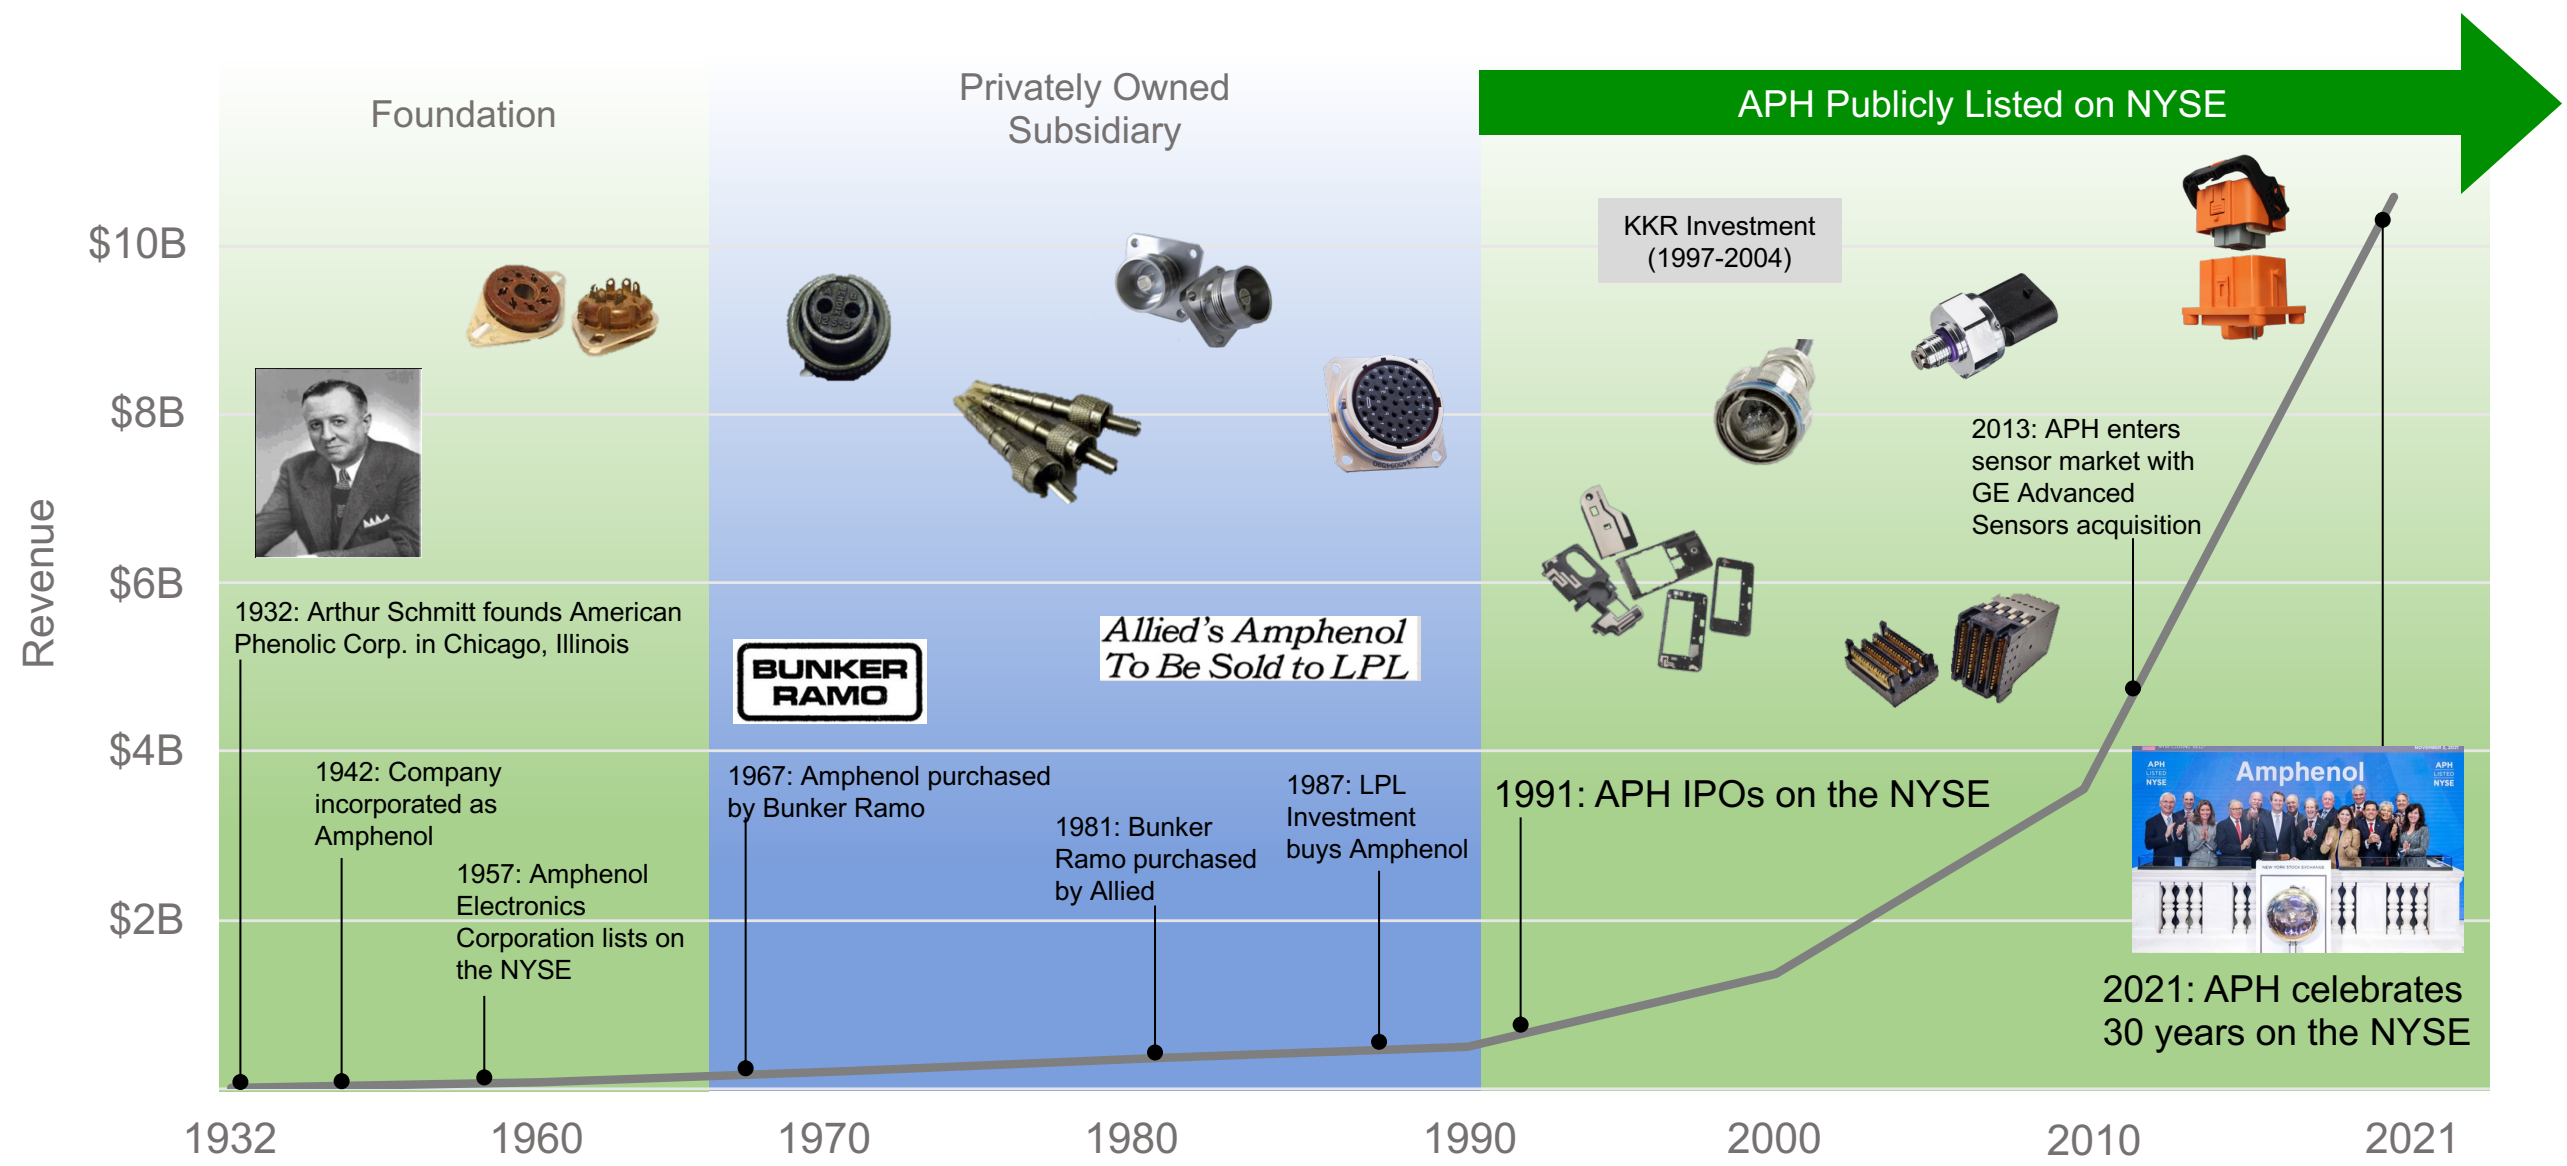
Foundation

Privately Owned Subsidiary

APH Publicly Listed on NYSE

Revenue

$10B

$8B

$6B

$4B

$2B

KKR Investment (1997-2004)

2013: APH enters sensor market with GE Advanced Sensors acquisition

1932: Arthur Schmitt founds American Phenolic Corp. in Chicago, Illinois

BUNKER RAMO

Allied's Amphenol To Be Sold to LPL

1942: Company incorporated as Amphenol

1957: Amphenol Electronics Corporation lists on the NYSE

1967: Amphenol purchased by Bunker Ramo

1981: Bunker Ramo purchased by Allied

1987: LPL Investment buys Amphenol

1991: APH IPOs on the NYSE

Amphenol

APH LISTED NYSE

APH LISTED NYSE

2021: APH celebrates 30 years on the NYSE

1932

1960

1970

1980

1990

2000

2010

2021